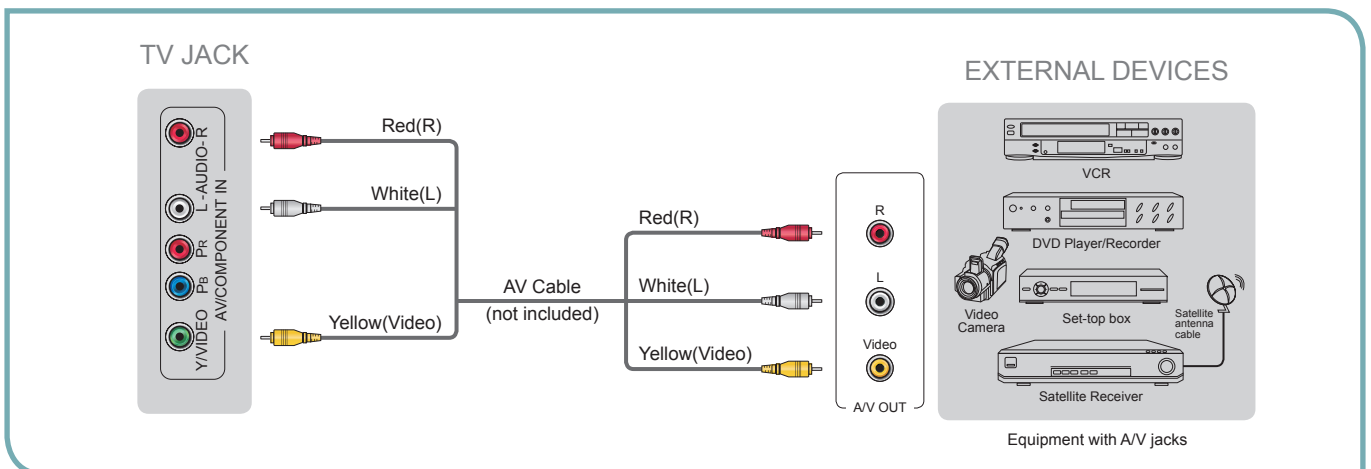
TV JACK

EXTERNAL DEVICES

R
L -AUDIO-
PR
PB
Y/VIDEO
AV/COMPONENT IN

Red(R)

White(L)

Yellow(Video)

AV Cable
(not included)

Red(R)

White(L)

Yellow(Video)

R

L

Video

A/V OUT

VCR

DVD Player/Recorder

Video Camera

Set-top box

Satellite antenna cable

Satellite Receiver

Equipment with A/V jacks